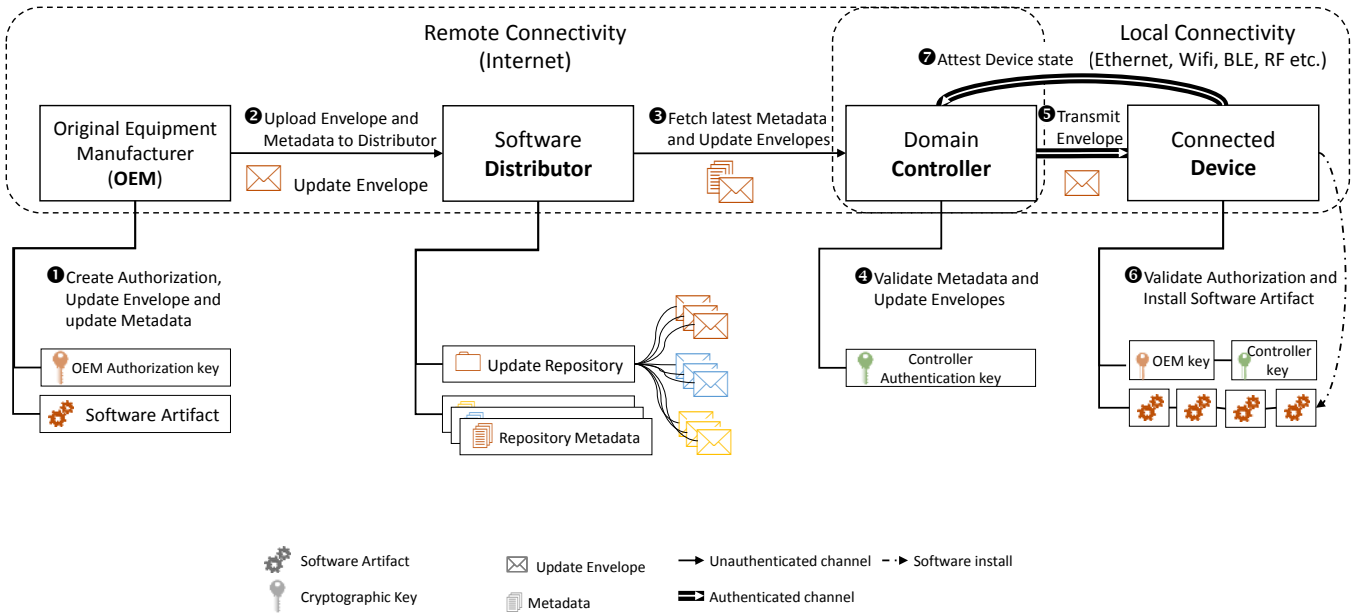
Remote Connectivity (Internet)

Local Connectivity (Ethernet, Wifi, BLE, RF etc.)

❼ Attest Device state

Original Equipment Manufacturer (OEM)

❷ Upload Envelope and Metadata to Distributor

Update Envelope

Software Distributor

❸ Fetch latest Metadata and Update Envelopes

Domain Controller

❺ Transmit Envelope

Connected Device

❶ Create Authorization, Update Envelope and update Metadata

OEM Authorization key

Software Artifact

Update Repository

Repository Metadata

❹ Validate Metadata and Update Envelopes

Controller Authentication key

❻ Validate Authorization and Install Software Artifact

OEM key

Controller key

Software Artifact

Cryptographic Key

Update Envelope

Metadata

Unauthenticated channel

Authenticated channel

Software install